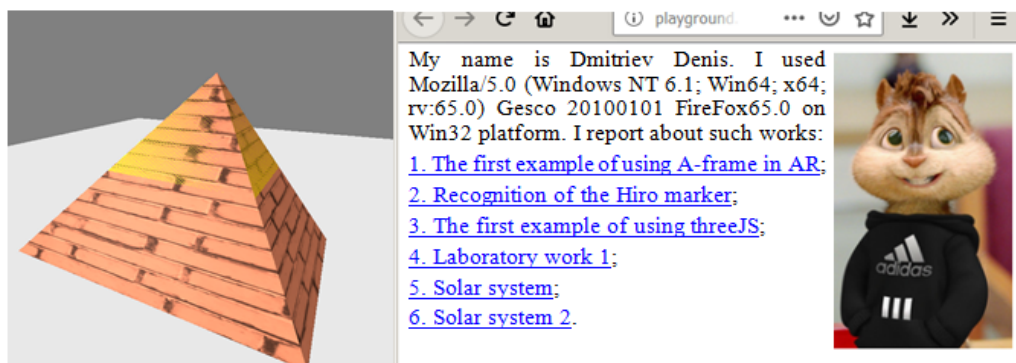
playground.

My name is Dmitriev Denis. I used Mozilla/5.0 (Windows NT 6.1; Win64; x64; rv:65.0) Gesco 20100101 FireFox65.0 on Win32 platform. I report about such works:

1. The first example of using A-frame in AR;

2. Recognition of the Hiro marker;

3. The first example of using threeJS;

4. Laboratory work 1;

5. Solar system;

6. Solar system 2.

adidas